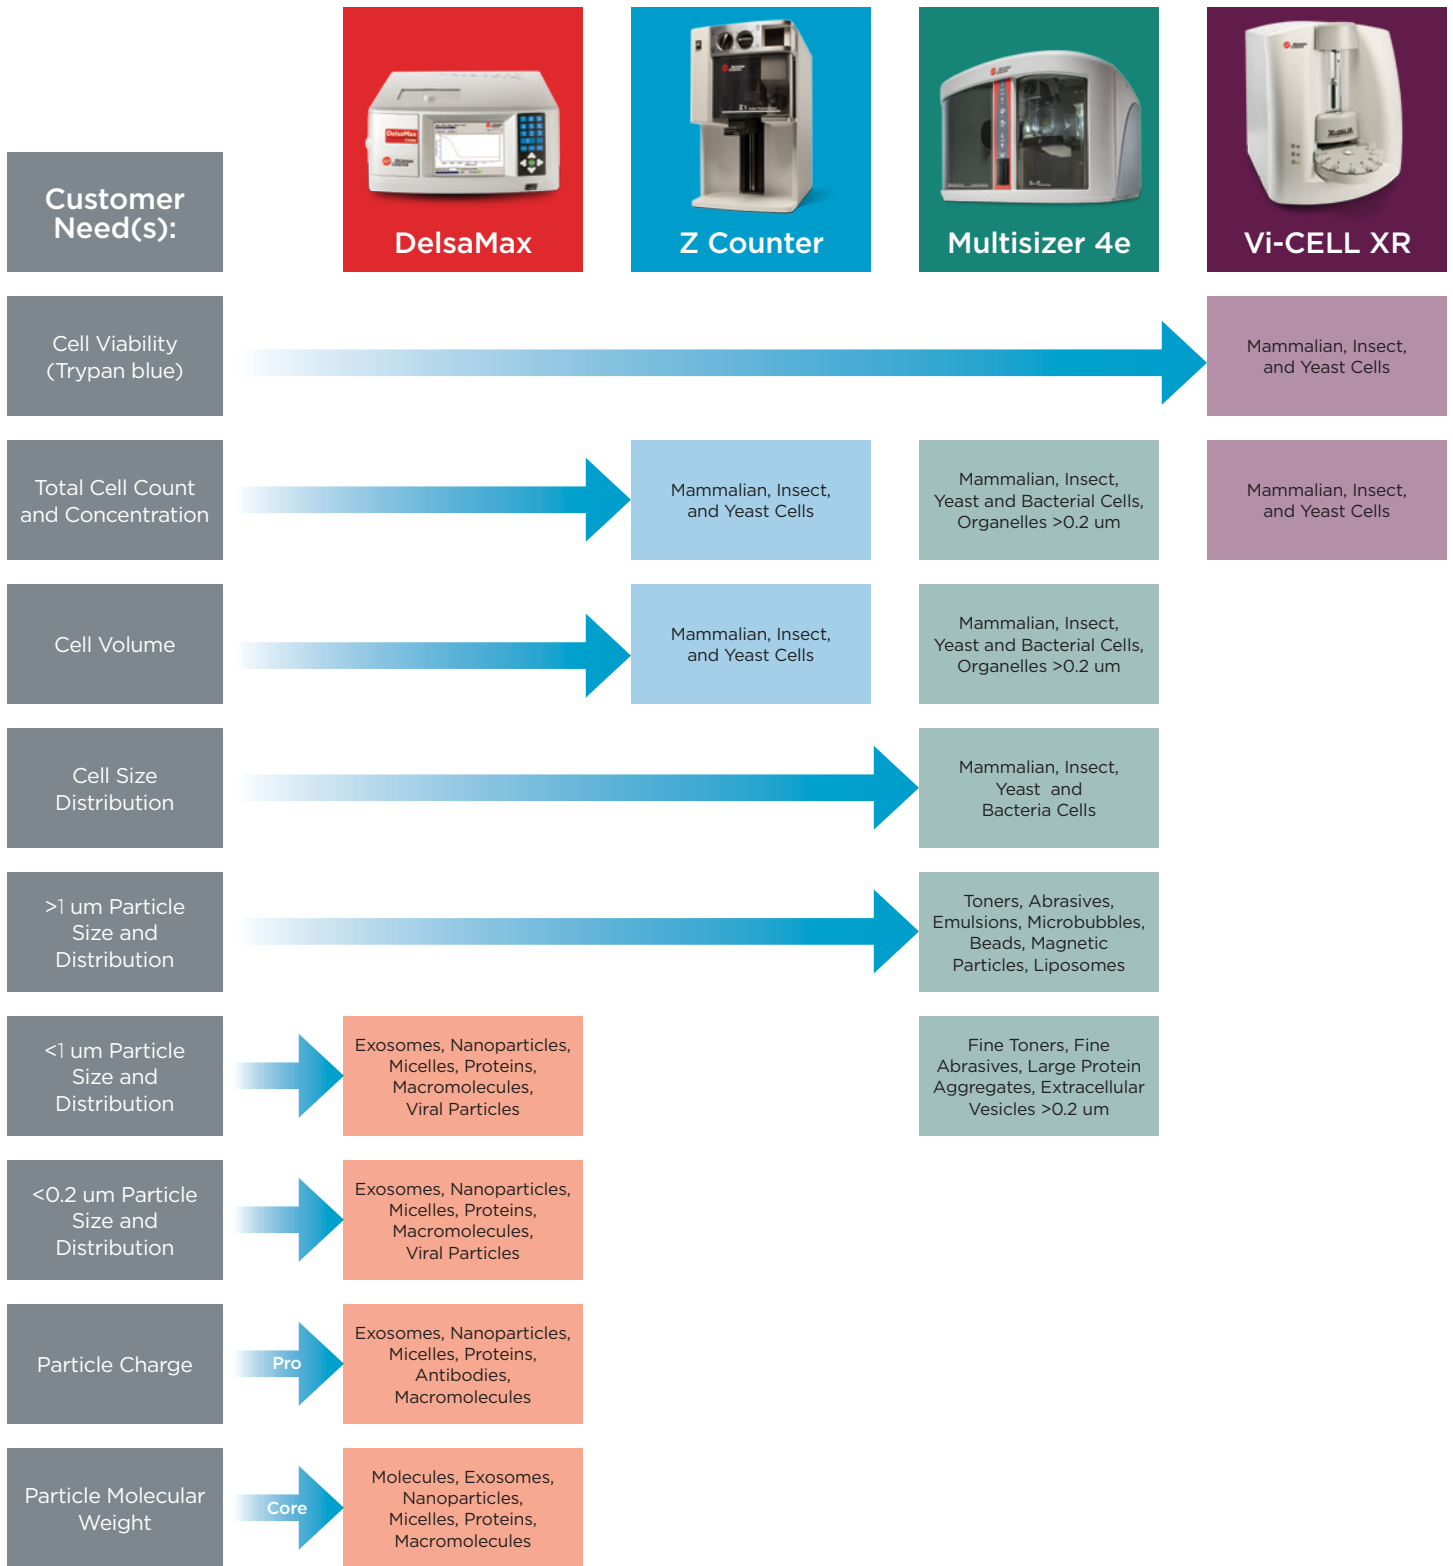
| Customer Need(s): | DelsaMax | Z Counter | Multisizer 4e | Vi-CELL XR |
|---|---|---|---|---|
| Cell Viability (Trypan blue) | | | | Mammalian, Insect, and Yeast Cells |
| Total Cell Count and Concentration | | Mammalian, Insect, and Yeast Cells | Mammalian, Insect, Yeast and Bacterial Cells, Organelles >0.2 um | Mammalian, Insect, and Yeast Cells |
| Cell Volume | | Mammalian, Insect, and Yeast Cells | Mammalian, Insect, Yeast and Bacterial Cells, Organelles >0.2 um | |
| Cell Size Distribution | | | Mammalian, Insect, Yeast and Bacteria Cells | |
| >1 um Particle Size and Distribution | | | Toners, Abrasives, Emulsions, Microbubbles, Beads, Magnetic Particles, Liposomes | |
| <1 um Particle Size and Distribution | Exosomes, Nanoparticles, Micelles, Proteins, Macromolecules, Viral Particles | | Fine Toners, Fine Abrasives, Large Protein Aggregates, Extracellular Vesicles >0.2 um | |
| <0.2 um Particle Size and Distribution | Exosomes, Nanoparticles, Micelles, Proteins, Macromolecules, Viral Particles | | | |
| Particle Charge | Pro Exosomes, Nanoparticles, Micelles, Proteins, Antibodies, Macromolecules | | | |
| Particle Molecular Weight | Core Molecules, Exosomes, Nanoparticles, Micelles, Proteins, Macromolecules | | | |